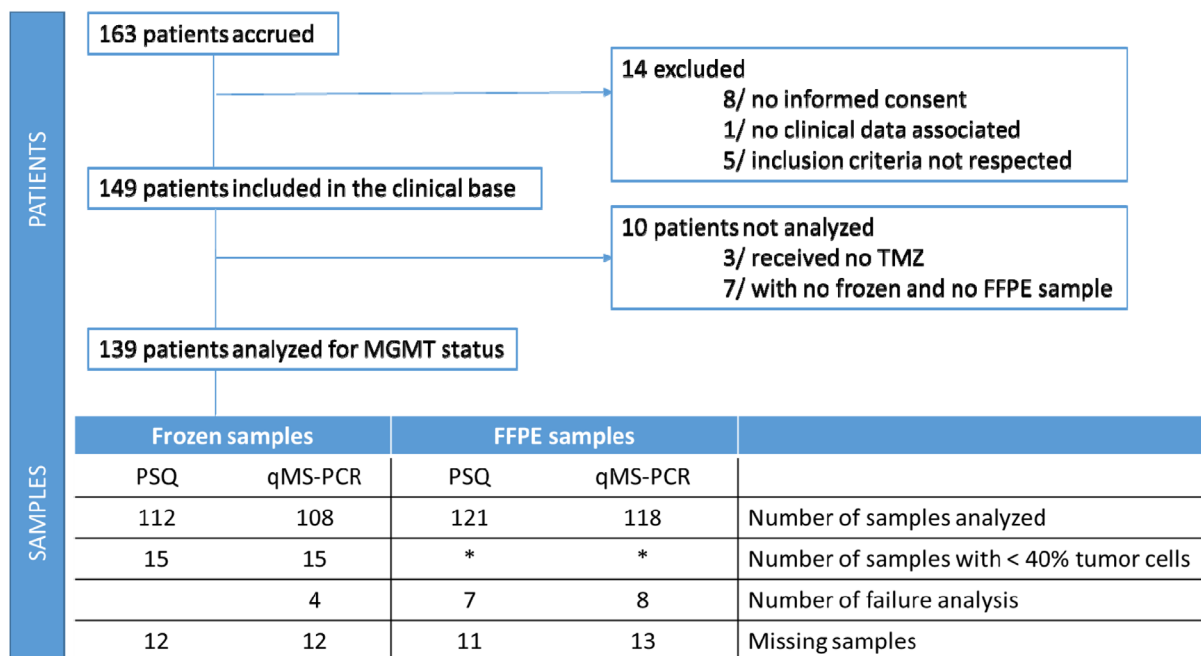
PATIENTS

163 patients accrued

14 excluded
8/ no informed consent
1/ no clinical data associated
5/ inclusion criteria not respected

149 patients included in the clinical base

10 patients not analyzed
3/ received no TMZ
7/ with no frozen and no FFPE sample

139 patients analyzed for MGMT status

SAMPLES

| Frozen samples | | FFPE samples | | |
|---|---|---|---|---|
| PSQ | qMS-PCR | PSQ | qMS-PCR | |
| 112 | 108 | 121 | 118 | Number of samples analyzed |
| 15 | 15 | * | * | Number of samples with < 40% tumor cells |
| | 4 | 7 | 8 | Number of failure analysis |
| 12 | 12 | 11 | 13 | Missing samples |